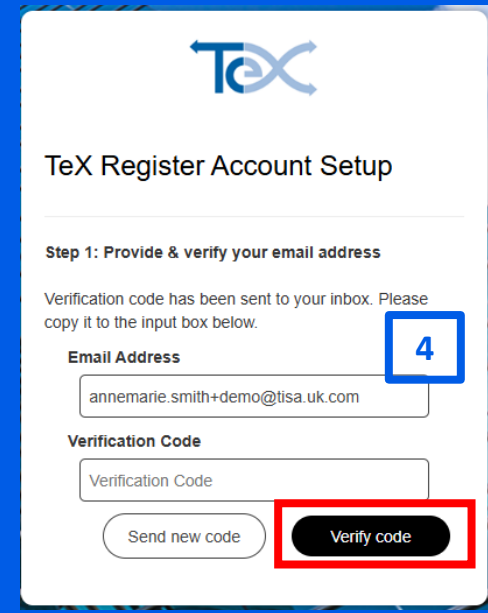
TeX

TeX Register Account Setup

Step 1: Provide & verify your email address

Verification code has been sent to your inbox. Please copy it to the input box below.

4

Email Address

annemarie.smith+demo@tisa.uk.com

Verification Code

Verification Code

Send new code

Verify code